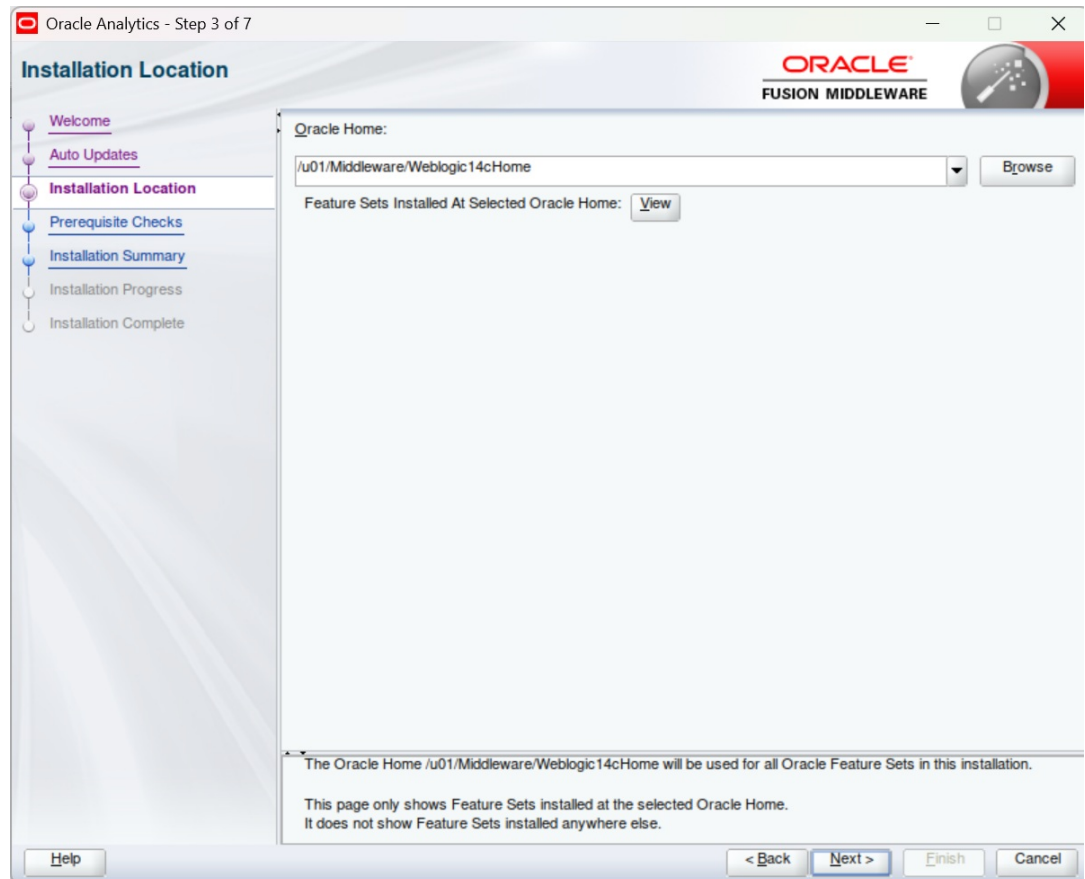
Oracle Analytics - Step 3 of 7

Installation Location

ORACLE
FUSION MIDDLEWARE

Welcome
Auto Updates
Installation Location
Prerequisite Checks
Installation Summary
Installation Progress
Installation Complete

Oracle Home:

/u01/Middleware/Weblogic14cHome

Browse

Feature Sets Installed At Selected Oracle Home: View

The Oracle Home /u01/Middleware/Weblogic14cHome will be used for all Oracle Feature Sets in this installation.

This page only shows Feature Sets installed at the selected Oracle Home.
It does not show Feature Sets installed anywhere else.

Help

< Back

Next >

Finish

Cancel